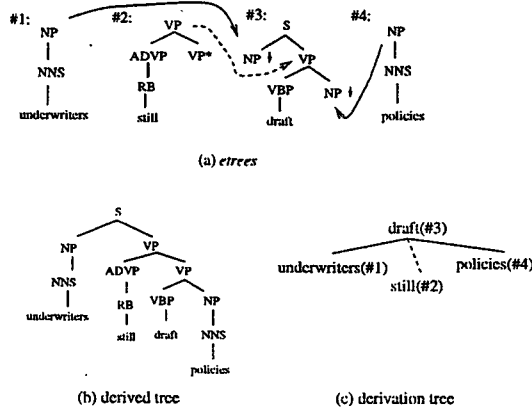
#1:
NP
NNS
underwriters

#2:
VP
ADVP
VP*
RB
still

#3:
S
NP↓
VP
VBP
NP↓
draft

#4:
NP
NNS
policies

(a) *etrees*

S
NP
VP
NNS
ADVP
VP
underwriters
RB
VBP
NP
still
draft
NNS
policies

(b) derived tree

draft(#3)
underwriters(#1)
policies(#4)
still(#2)

(c) derivation tree